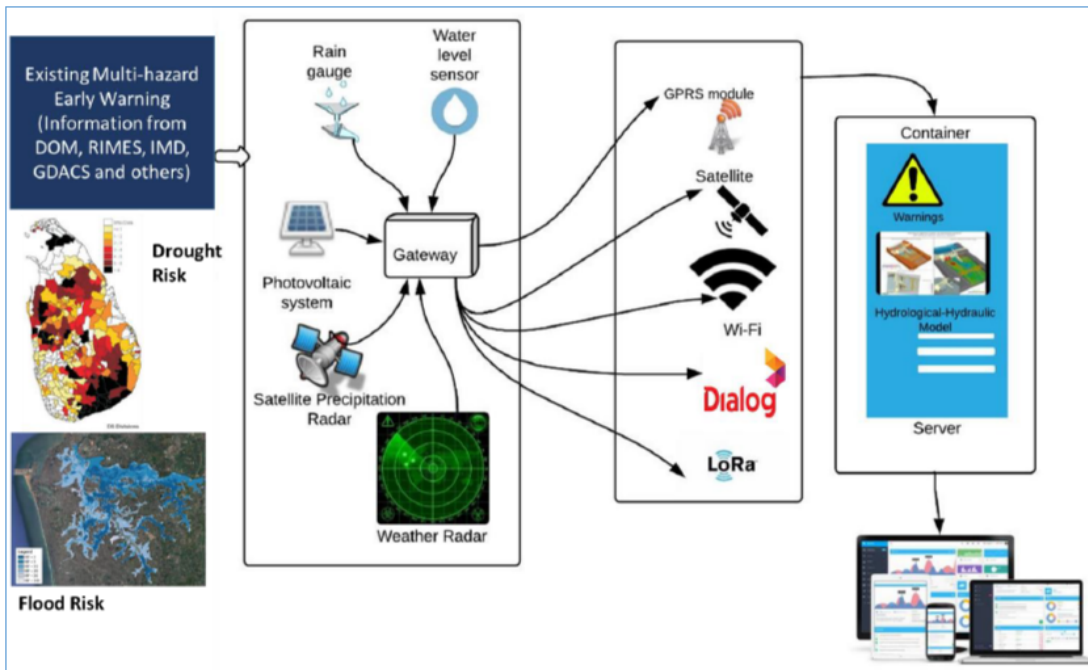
Existing Multi-hazard Early Warning (Information from DOM, RIMES, IMD, GDACS and others)

Drought Risk

Flood Risk

Rain gauge

Water level sensor

Photovoltaic system

Gateway

Satellite Precipitation Radar

Weather Radar

GPRS module

Satellite

Wi-Fi

Dialog

LoRa

Container

Warnings

Hydrological-Hydraulic Model

Server